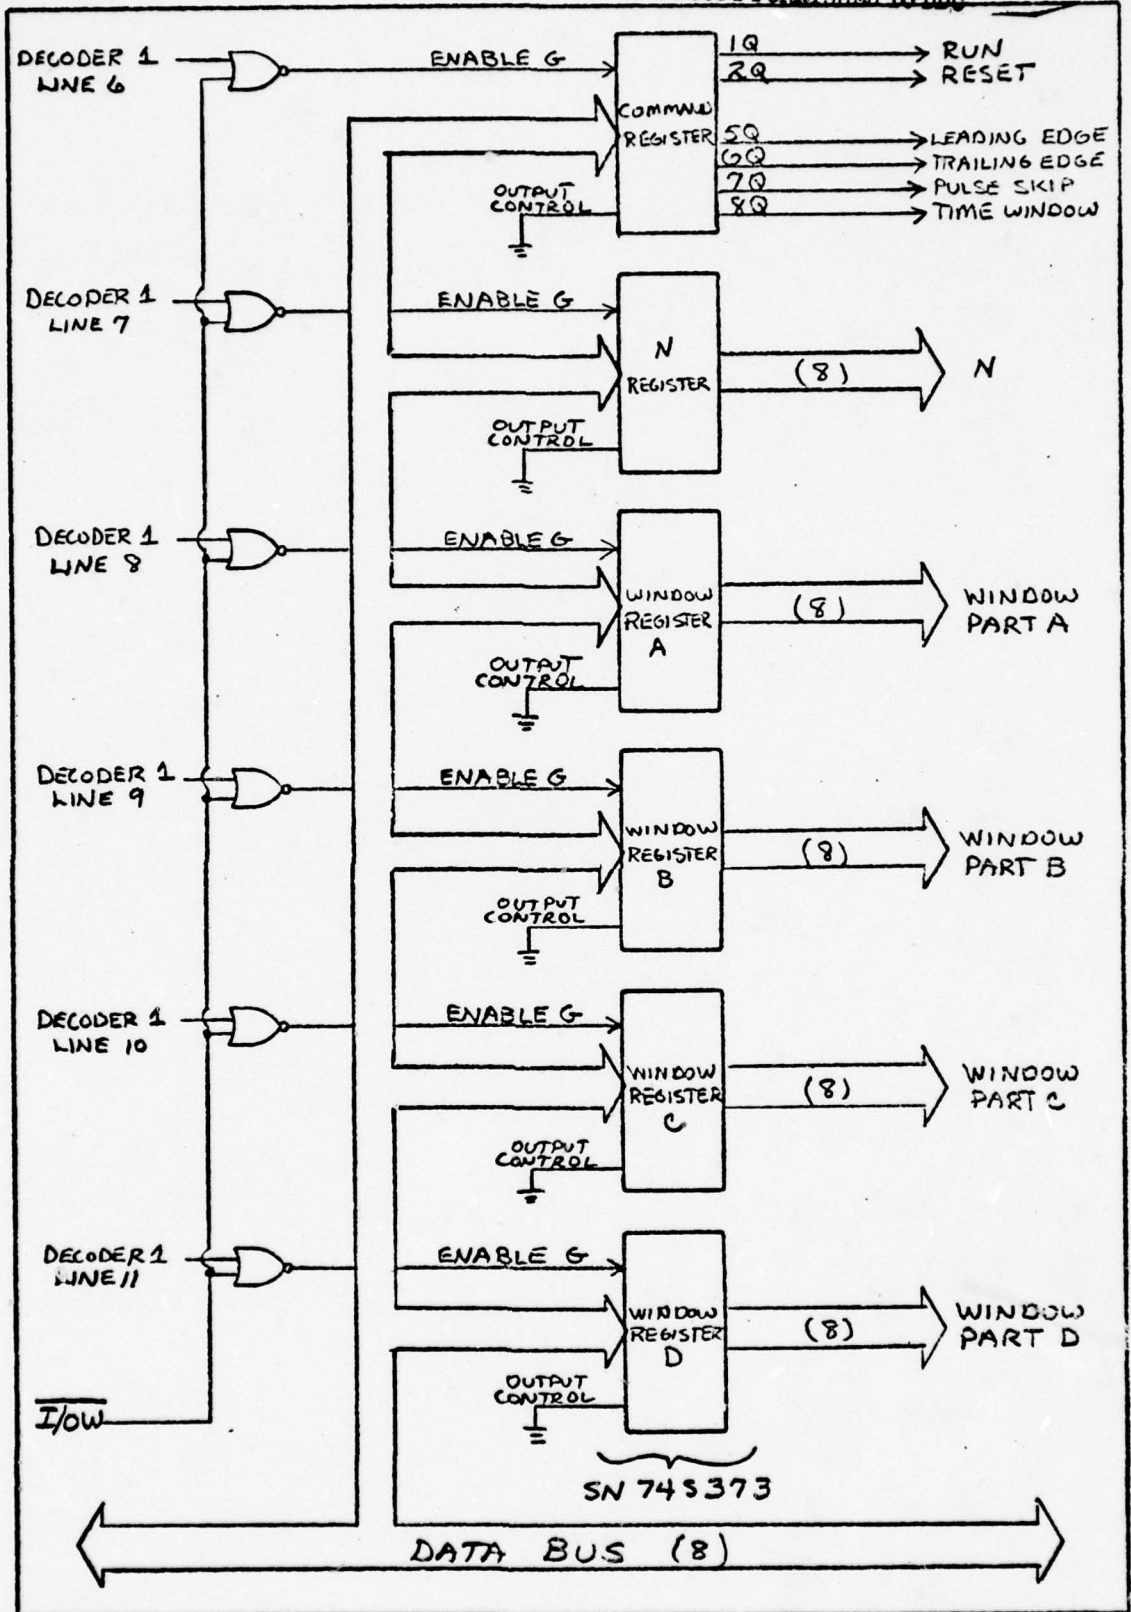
DECODER 1 LINE 6

ENABLE G

COMMAND REGISTER

1Q → RUN
2Q → RESET
5Q → LEADING EDGE
6Q → TRAILING EDGE
7Q → PULSE SKIP
8Q → TIME WINDOW

OUTPUT CONTROL

DECODER 1 LINE 7

ENABLE G

N REGISTER

(8)

N

OUTPUT CONTROL

DECODER 1 LINE 8

ENABLE G

WINDOW REGISTER A

(8)

WINDOW PART A

OUTPUT CONTROL

DECODER 1 LINE 9

ENABLE G

WINDOW REGISTER B

(8)

WINDOW PART B

OUTPUT CONTROL

DECODER 1 LINE 10

ENABLE G

WINDOW REGISTER C

(8)

WINDOW PART C

OUTPUT CONTROL

DECODER 1 LINE 11

ENABLE G

WINDOW REGISTER D

(8)

WINDOW PART D

OUTPUT CONTROL

$\overline{I/OW}$

SN 74S373

DATA BUS (8)